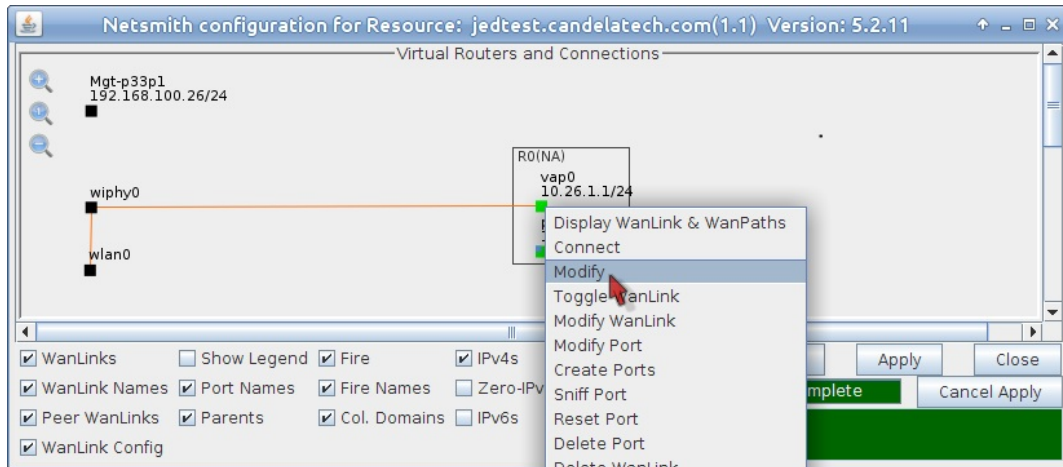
Netsmith configuration for Resource: jedtest.candelatech.com(1.1) Version: 5.2.11

Virtual Routers and Connections

Mgt-p33p1
192.168.100.26/24

R0(NA)

vap0
10.26.1.1/24

wiphy0

wlan0

Display WanLink & WanPaths
Connect
Modify
Toggle WanLink
Modify WanLink
Modify Port
Create Ports
Sniff Port
Reset Port
Delete Port
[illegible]

WanLinks
Show Legend
Fire
IPv4s
WanLink Names
Port Names
Fire Names
Zero-IPv
Peer WanLinks
Parents
Col. Domains
IPv6s
WanLink Config

Apply
Close
mplete
Cancel Apply